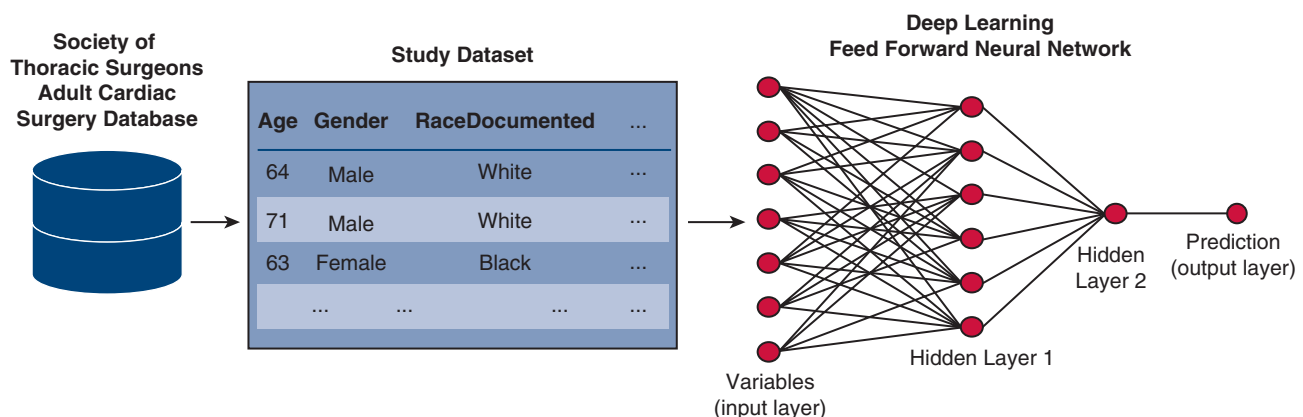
Society of Thoracic Surgeons Adult Cardiac Surgery Database

Study Dataset

| Age | Gender | RaceDocumented | ... |
|---|---|---|---|
| 64 | Male | White | ... |
| 71 | Male | White | ... |
| 63 | Female | Black | ... |
| ... | ... | ... | ... |

Deep Learning
Feed Forward Neural Network

Variables (input layer)

Hidden Layer 1

Hidden Layer 2

Prediction (output layer)